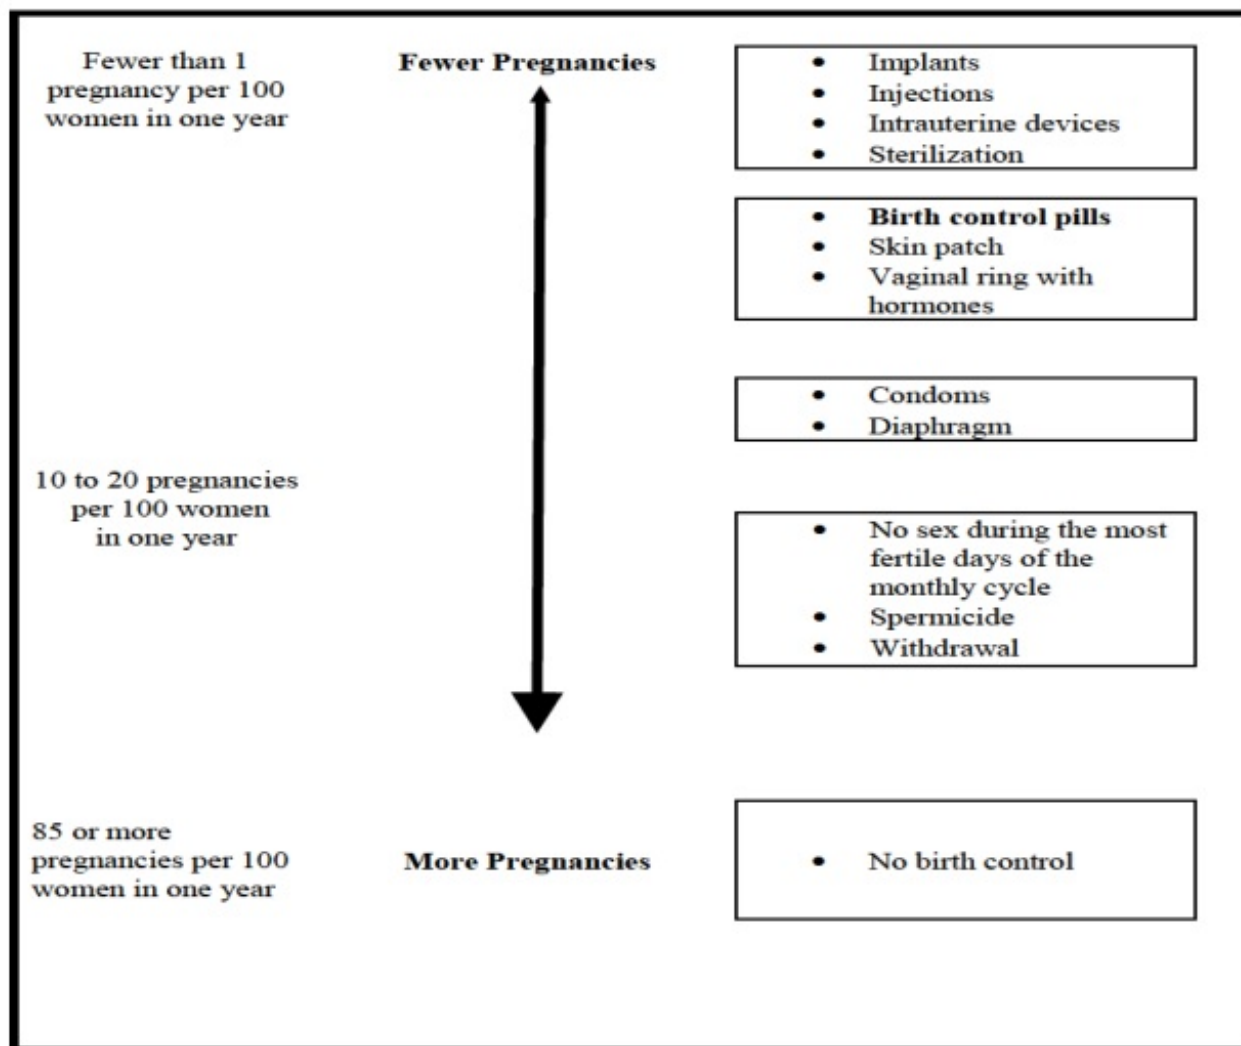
Fewer than 1 pregnancy per 100 women in one year

**Fewer Pregnancies**

- Implants
- Injections
- Intrauterine devices
- Sterilization

- **Birth control pills**
- Skin patch
- Vaginal ring with hormones

- Condoms
- Diaphragm

10 to 20 pregnancies per 100 women in one year

- No sex during the most fertile days of the monthly cycle
- Spermicide
- Withdrawal

85 or more pregnancies per 100 women in one year

**More Pregnancies**

- No birth control